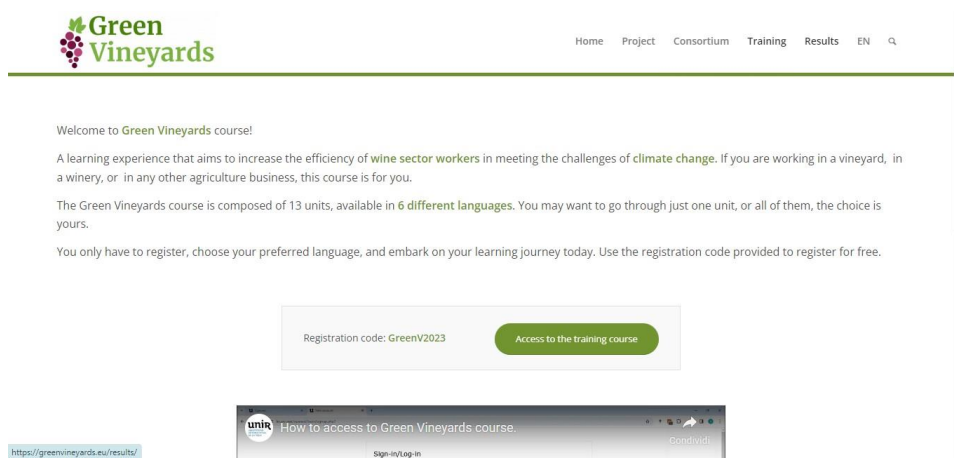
Green Vineyards

Home Project Consortium Training Results EN

Welcome to Green Vineyards course!

A learning experience that aims to increase the efficiency of wine sector workers in meeting the challenges of climate change. If you are working in a vineyard, in a winery, or in any other agriculture business, this course is for you.

The Green Vineyards course is composed of 13 units, available in 6 different languages. You may want to go through just one unit, or all of them, the choice is yours.

You only have to register, choose your preferred language, and embark on your learning journey today. Use the registration code provided to register for free.

Registration code: GreenV2023

Access to the training course

unir How to access to Green Vineyards course.

Condividi

Sign-in/Log-in

https://greenvineyards.eu/results/